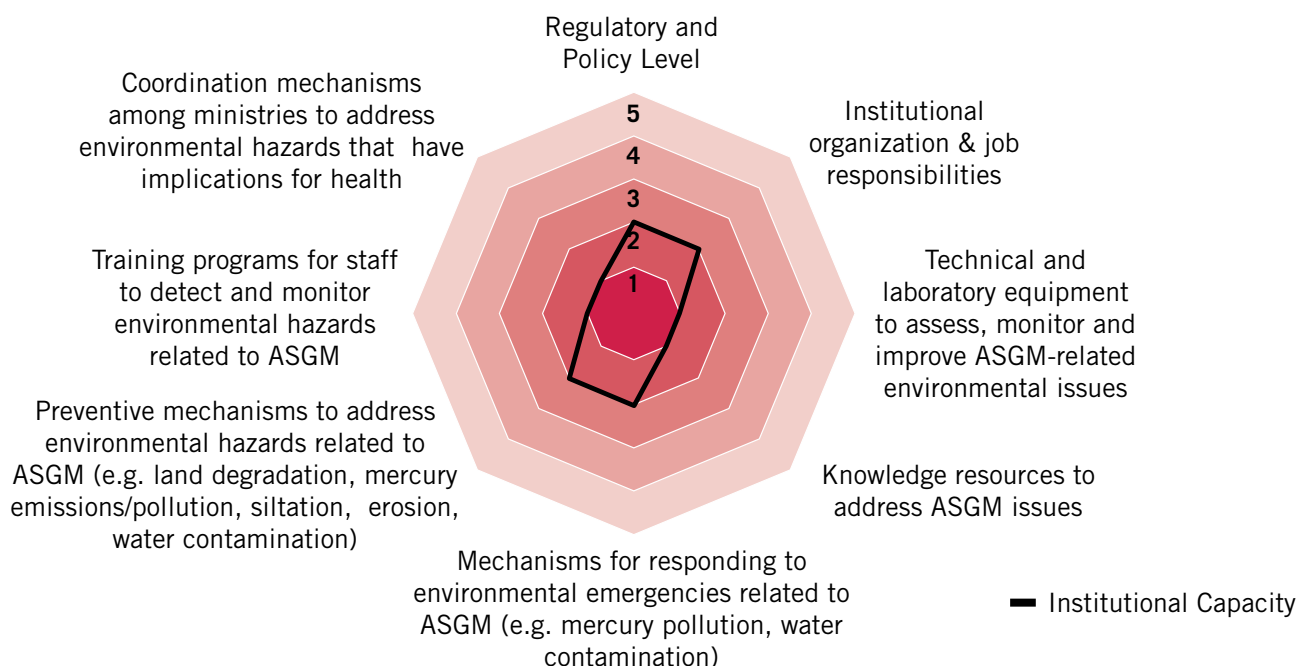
Regulatory and Policy Level

Institutional organization & job responsibilities

Technical and laboratory equipment to assess, monitor and improve ASGM-related environmental issues

Knowledge resources to address ASGM issues

Mechanisms for responding to environmental emergencies related to ASGM (e.g. mercury pollution, water contamination)

Preventive mechanisms to address environmental hazards related to ASGM (e.g. land degradation, mercury emissions/pollution, siltation, erosion, water contamination)

Training programs for staff to detect and monitor environmental hazards related to ASGM

Coordination mechanisms among ministries to address environmental hazards that have implications for health

5
4
3
2
1

Institutional Capacity